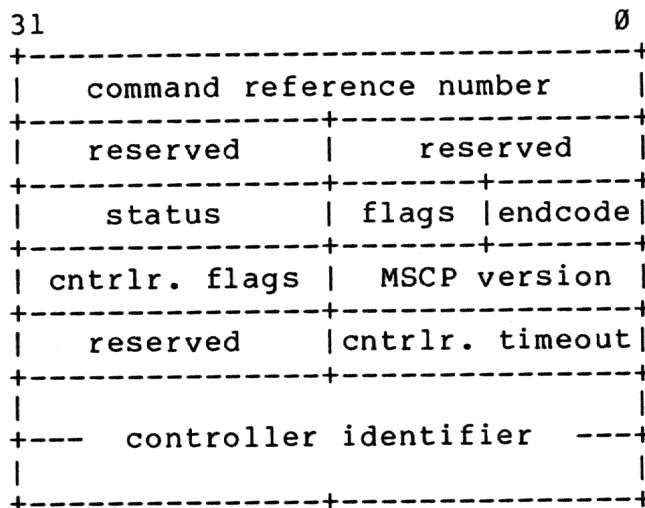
31                              Ø
+-------------------------------+
|   command reference number    |
+---------------+---------------+
|   reserved    |   reserved    |
+---------------+-------+-------+
|    status     | flags |endcode|
+---------------+-------+-------+
| cntrlr. flags | MSCP version  |
+---------------+---------------+
|   reserved    |cntrlr. timeout|
+---------------+---------------+
|                               |
+---   controller identifier ---+
|                               |
+---------------+---------------+